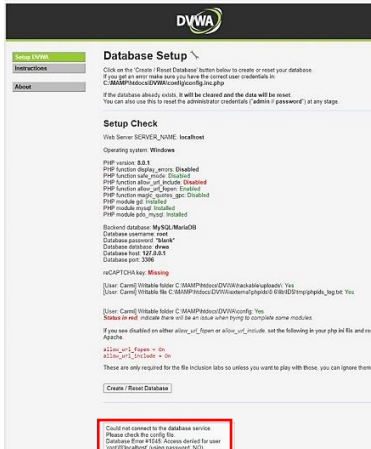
DVWA

Setup DVWA
Instructions

About

Database Setup

Click on the 'Create / Reset Database' button below to create or reset your database.
If you get an error make sure you have the correct user credentials in: C:\MAMP\htdocs\DVWA\config\config.inc.php

If the database already exists, it will be cleared and the data will be reset.
You can also use this to reset the administrator credentials ("admin // password") at any stage.

Setup Check

Web Server SERVER_NAME: localhost

Operating system: Windows

PHP version: 8.0.1
PHP function display_errors: Disabled
PHP function safe_mode: Disabled
PHP function allow_url_include: Disabled
PHP function allow_url_fopen: Enabled
PHP function magic_quotes_gpc: Disabled
PHP module gd: Installed
PHP module mysql: Installed
PHP module pdo_mysql: Installed

Backend database: MySQL/MariaDB
Database username: root
Database password: *blank*
Database database: dvwa
Database host: 127.0.0.1
Database port: 3306

reCAPTCHA key: Missing

[User: Carmi] Writable folder C:\MAMP\htdocs\DVWA\hackable\uploads\: Yes
[User: Carmi] Writable file C:\MAMP\htdocs\DVWA\external\phpids\0.6\lib\IDS\tmp\phpids_log.txt: Yes

[User: Carmi] Writable folder C:\MAMP\htdocs\DVWA\config: Yes
Status in red, indicate there will be an issue when trying to complete some modules.

If you see disabled on either allow_url_fopen or allow_url_include, set the following in your php.ini file and re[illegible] Apache.

allow_url_fopen = On
allow_url_include = On

These are only required for the file inclusion labs so unless you want to play with those, you can ignore the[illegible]

Create / Reset Database

Could not connect to the database service.
Please check the config file.
Database Error #1045: Access denied for user 'root'@'localhost' (using password: NO)